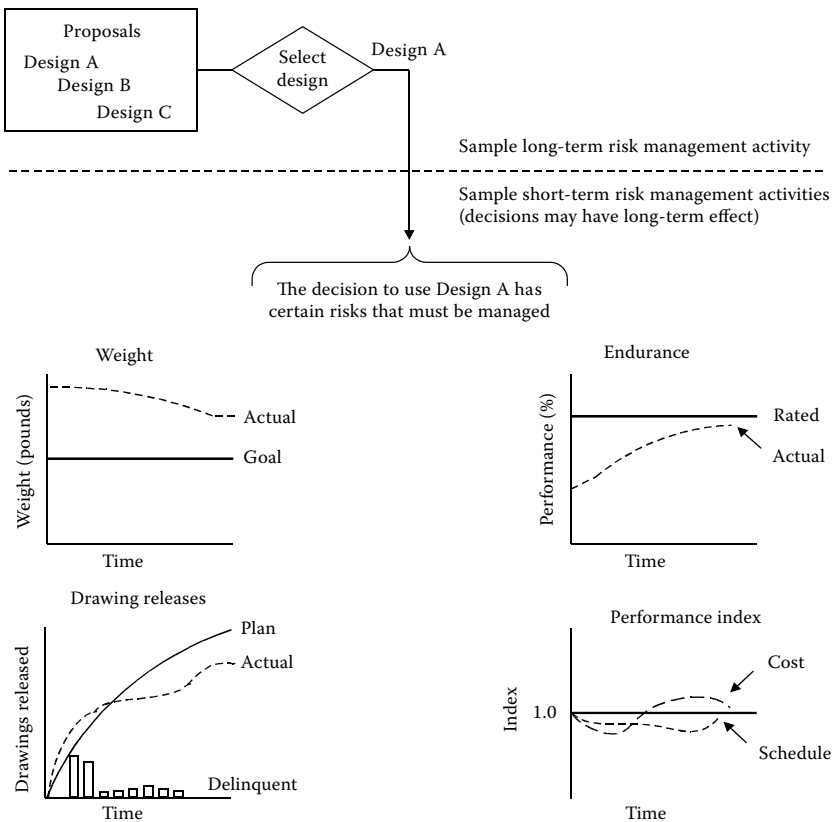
Proposals
Design A
Design B
Design C

Select design

Design A

Sample long-term risk management activity

Sample short-term risk management activities (decisions may have long-term effect)

The decision to use Design A has certain risks that must be managed

Weight

Weight (pounds)

Actual

Goal

Time

Endurance

Performance (%)

Rated

Actual

Time

Drawing releases

Drawings released

Plan

Actual

Delinquent

Time

Performance index

Index

1.0

Cost

Schedule

Time